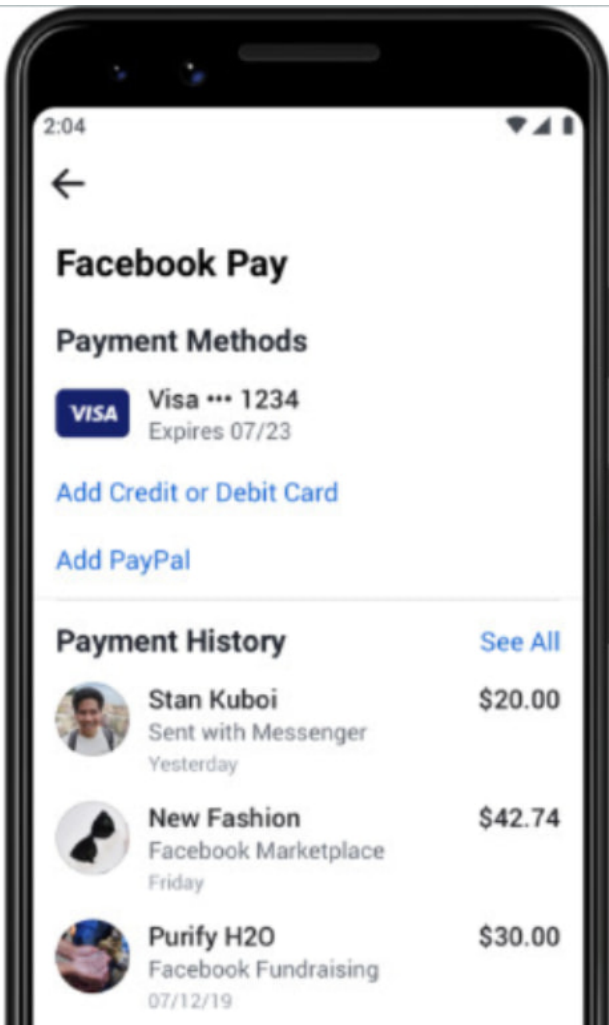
2:04

←

Facebook Pay

Payment Methods

VISA Visa ••• 1234
Expires 07/23

Add Credit or Debit Card

Add PayPal

Payment History See All

Stan Kuboi $20.00
Sent with Messenger
Yesterday

New Fashion $42.74
Facebook Marketplace
Friday

Purify H2O $30.00
Facebook Fundraising
07/12/19